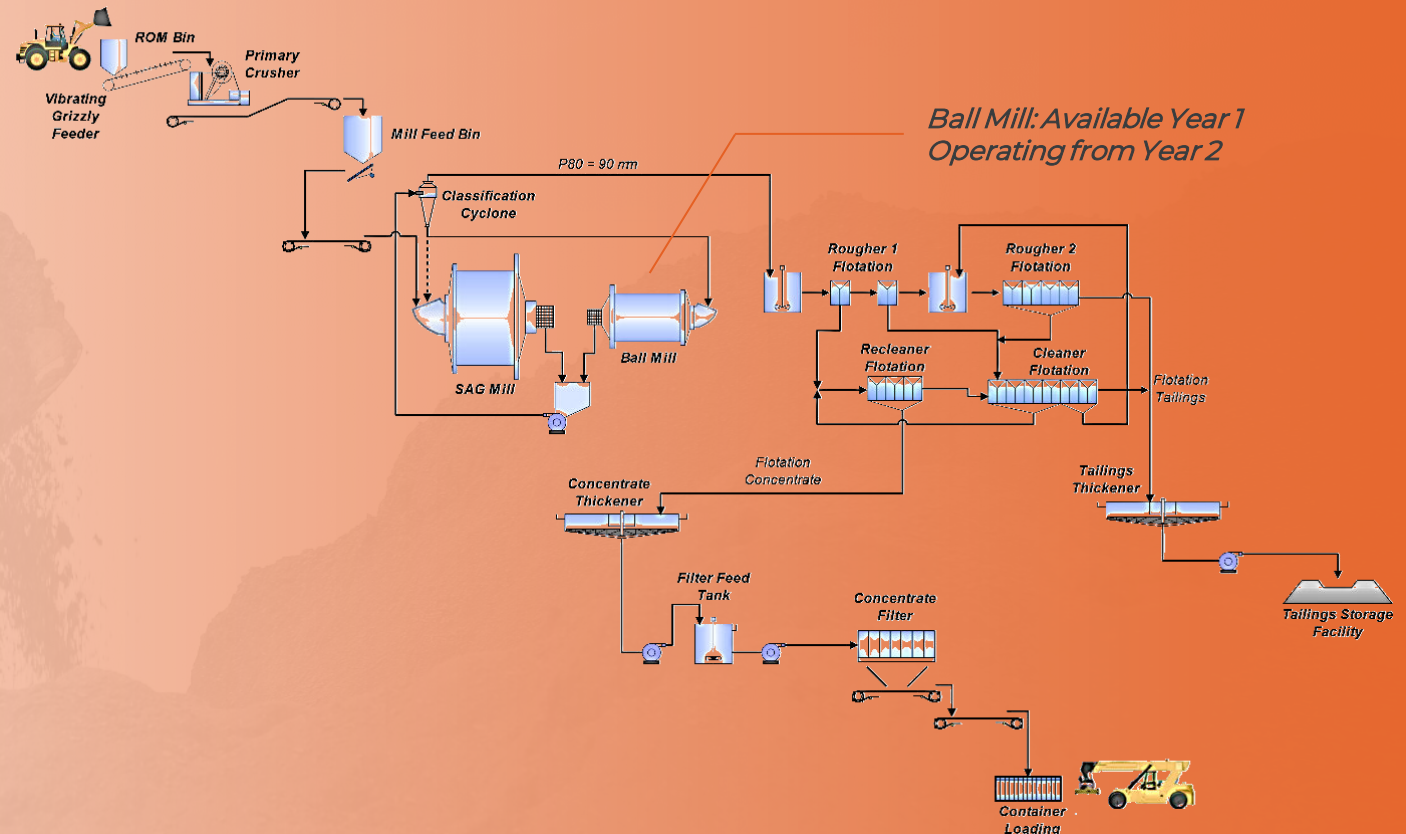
ROM Bin

Primary Crusher

Vibrating Grizzly Feeder

Mill Feed Bin

Ball Mill: Available Year 1
Operating from Year 2

P80 = 90 nm

Classification Cyclone

SAG Mill

Ball Mill

Rougher 1 Flotation

Rougher 2 Flotation

Recleaner Flotation

Cleaner Flotation

Flotation Tailings

Flotation Concentrate

Concentrate Thickener

Tailings Thickener

Filter Feed Tank

Concentrate Filter

Tailings Storage Facility

Container Loading